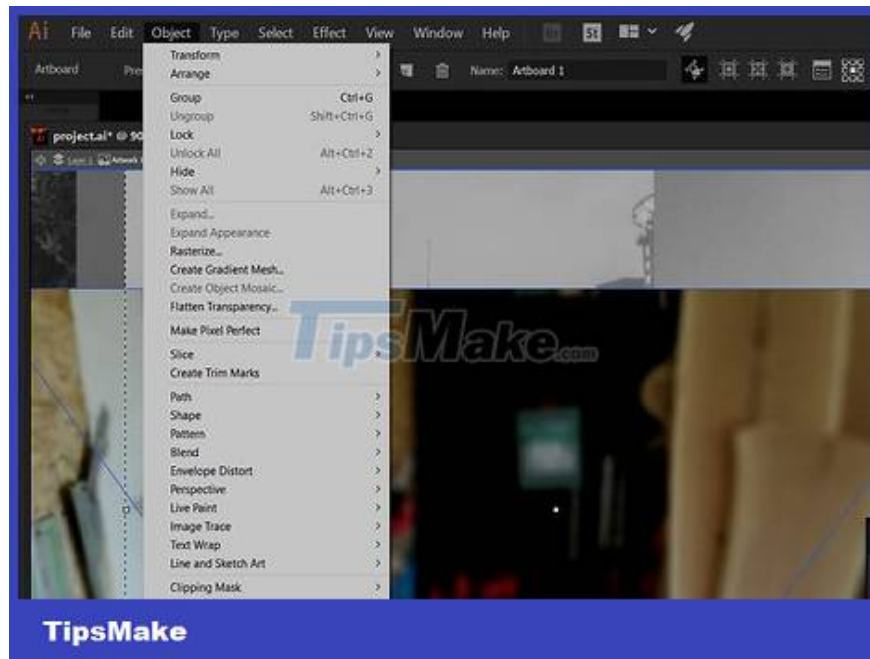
Ai File Edit Object Type Select Effect View Window Help

St

Artboard Pre

Name: Artboard 1

project.ai* @ 90

Transform
Arrange

Group Ctrl+G
Ungroup Shift+Ctrl+G
Lock
Unlock All Alt+Ctrl+2
Hide
Show All Alt+Ctrl+3

Expand...
Expand Appearance
Rasterize...
Create Gradient Mesh...
Create Object Mosaic...
Flatten Transparency...

Make Pixel Perfect

Slice
Create Trim Marks

Path
Shape
Pattern
Blend
Envelope Distort
Perspective
Live Paint
Image Trace
Text Wrap
Line and Sketch Art

Clipping Mask

TipsMake.com

TipsMake